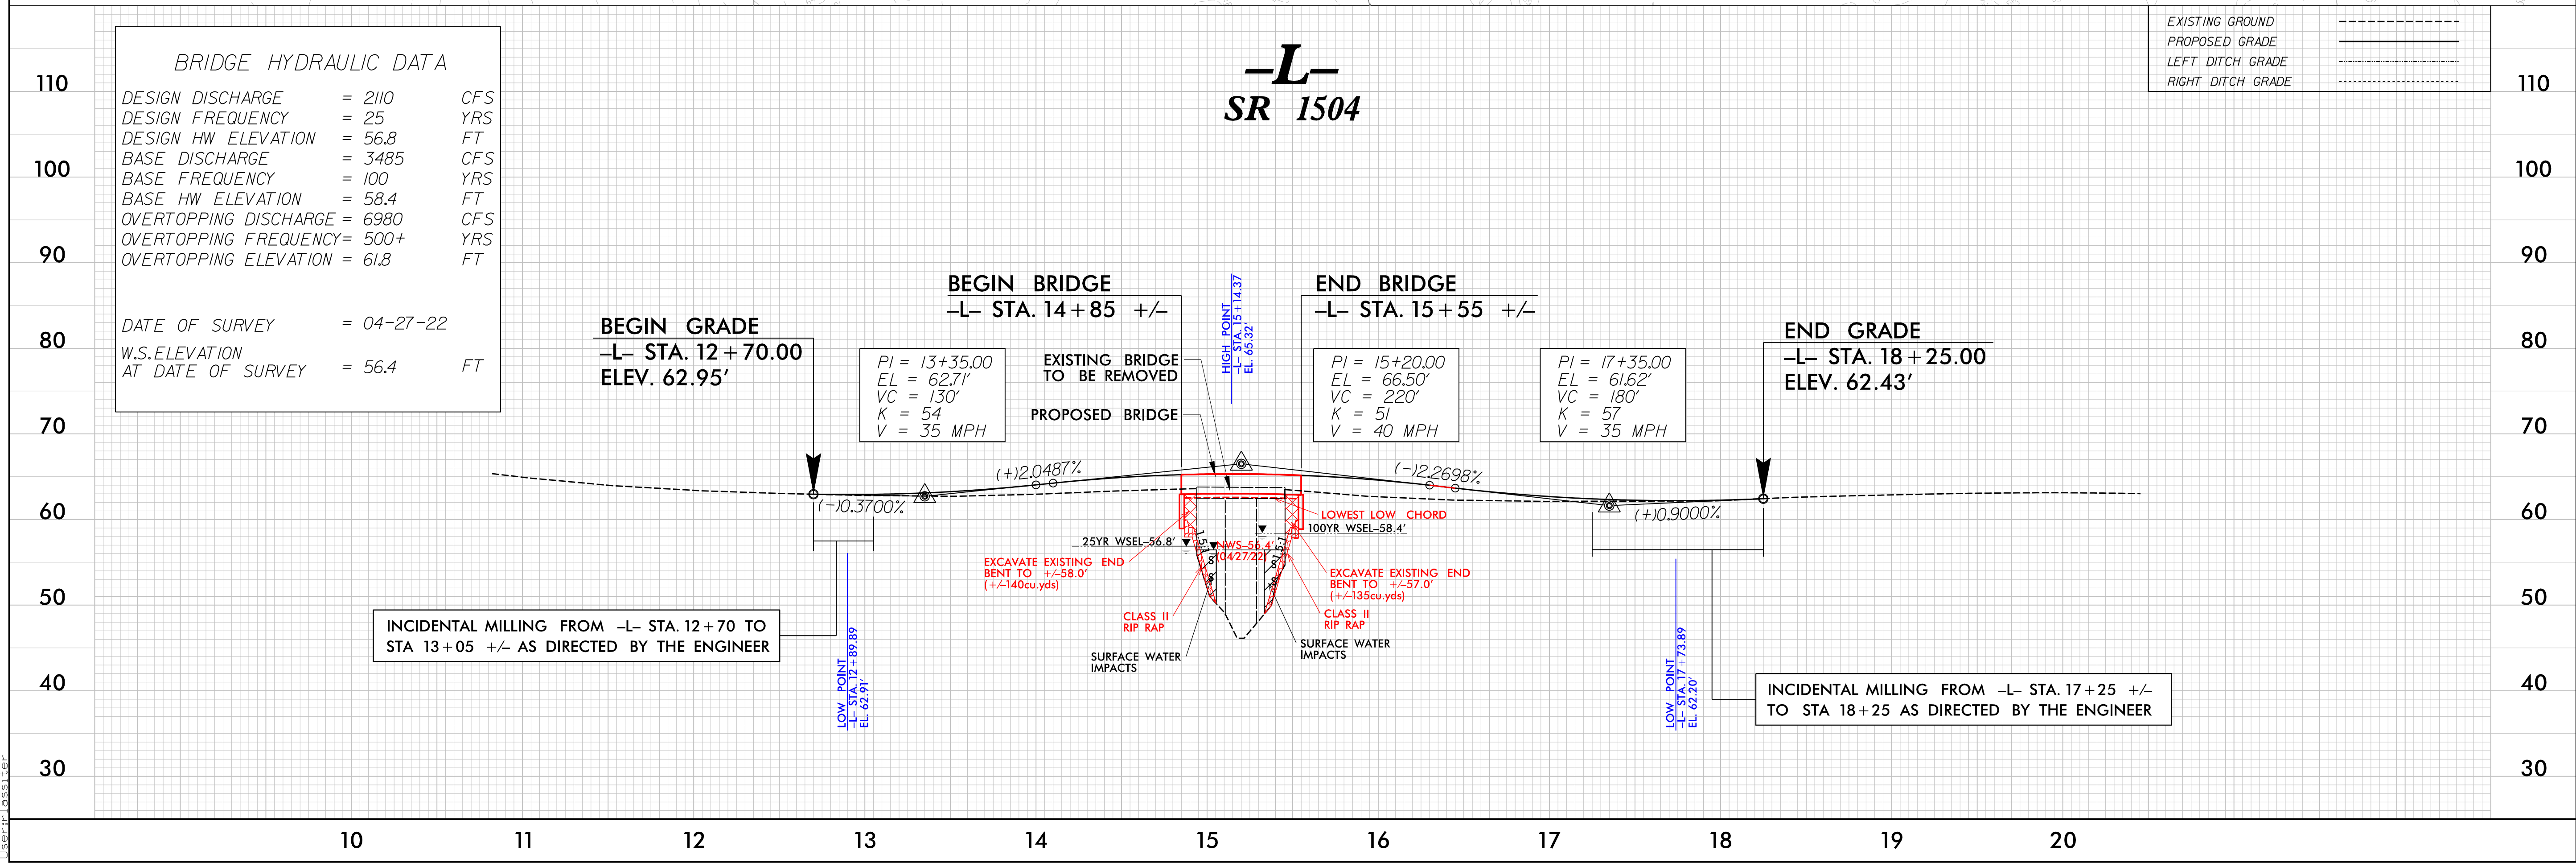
BRIDGE HYDRAULIC DATA

DESIGN DISCHARGE = 2110 CFS
DESIGN FREQUENCY = 25 YRS
DESIGN HW ELEVATION = 56.8 FT
BASE DISCHARGE = 3485 CFS
BASE FREQUENCY = 100 YRS
BASE HW ELEVATION = 58.4 FT
OVERTOPPING DISCHARGE = 6980 CFS
OVERTOPPING FREQUENCY = 500+ YRS
OVERTOPPING ELEVATION = 61.8 FT

DATE OF SURVEY = 04-27-22

W.S.ELEVATION AT DATE OF SURVEY = 56.4 FT

-L-
SR 1504

EXISTING GROUND
PROPOSED GRADE
LEFT DITCH GRADE
RIGHT DITCH GRADE

110
100
90
80
70
60
50
40
30

BEGIN BRIDGE
-L- STA. 14+85 +/-

HIGH POINT
-L- STA. 15+14.37
EL. 65.32'

END BRIDGE
-L- STA. 15+55 +/-

BEGIN GRADE
-L- STA. 12+70.00
ELEV. 62.95'

PI = 13+35.00
EL = 62.71'
VC = 130'
K = 54
V = 35 MPH

EXISTING BRIDGE TO BE REMOVED

PROPOSED BRIDGE

PI = 15+20.00
EL = 66.50'
VC = 220'
K = 51
V = 40 MPH

PI = 17+35.00
EL = 61.62'
VC = 180'
K = 57
V = 35 MPH

END GRADE
-L- STA. 18+25.00
ELEV. 62.43'

(+)2.0487%
(-)2.2698%
(-)0.3700%
(+)0.9000%

LOWEST LOW CHORD
100YR WSEL-58.4'
25YR WSEL-56.8'
WS-56.4'
(04/27/22)

EXCAVATE EXISTING END BENT TO +/-58.0' (+/-140cu.yds)

EXCAVATE EXISTING END BENT TO +/-57.0' (+/-135cu.yds)

CLASS II RIP RAP

CLASS II RIP RAP

SURFACE WATER IMPACTS

SURFACE WATER IMPACTS

INCIDENTAL MILLING FROM -L- STA. 12+70 TO STA 13+05 +/- AS DIRECTED BY THE ENGINEER

LOW POINT
-L- STA. 12+89.89
EL. 62.91'

LOW POINT
-L- STA. 17+73.89
EL. 62.20'

INCIDENTAL MILLING FROM -L- STA. 17+25 +/- TO STA 18+25 AS DIRECTED BY THE ENGINEER

10 11 12 13 14 15 16 17 18 19 20